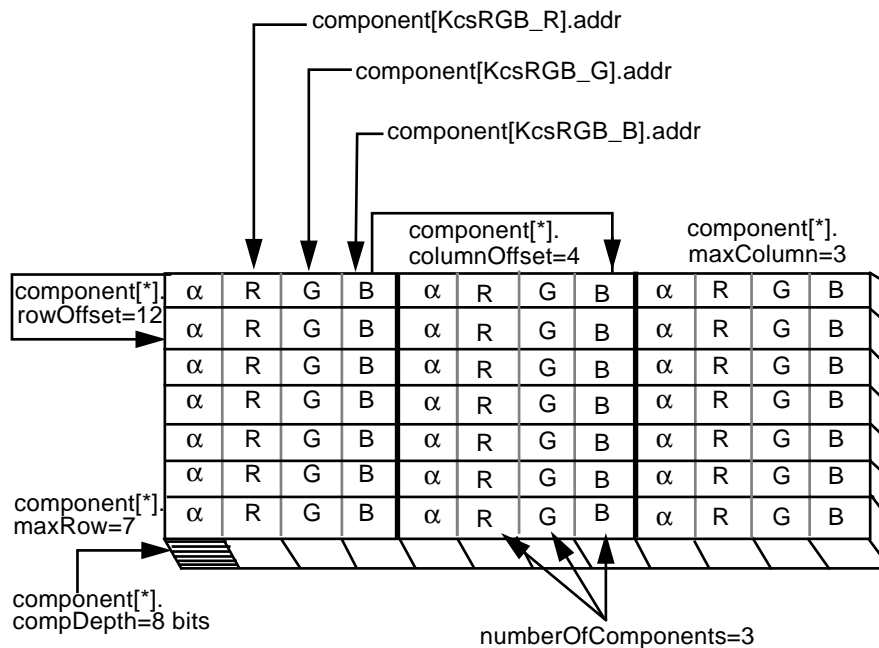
component[KcsRGB_R].addr

component[KcsRGB_G].addr

component[KcsRGB_B].addr

component[*].
columnOffset=4

component[*].
maxColumn=3

component[*].
rowOffset=12

| α | R | G | B | α | R | G | B | α | R | G | B |
|---|---|---|---|---|---|---|---|---|---|---|---|
| α | R | G | B | α | R | G | B | α | R | G | B |
| α | R | G | B | α | R | G | B | α | R | G | B |
| α | R | G | B | α | R | G | B | α | R | G | B |
| α | R | G | B | α | R | G | B | α | R | G | B |
| α | R | G | B | α | R | G | B | α | R | G | B |
| α | R | G | B | α | R | G | B | α | R | G | B |

component[*].
maxRow=7

component[*].
compDepth=8 bits

numberOfComponents=3